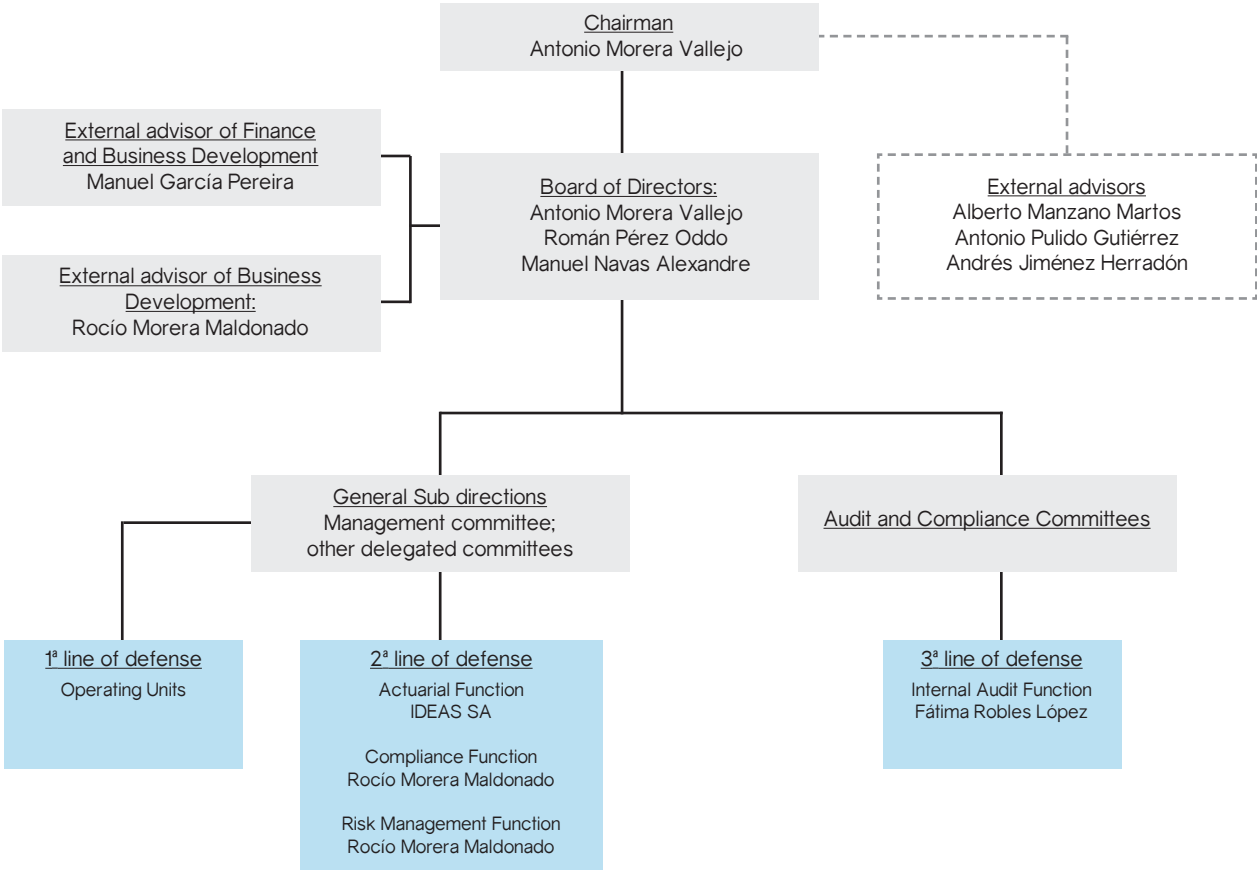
Chairman
Antonio Morera Vallejo

External advisor of Finance and Business Development
Manuel García Pereira

External advisor of Business Development:
Rocío Morera Maldonado

Board of Directors:
Antonio Morera Vallejo
Román Pérez Oddo
Manuel Navas Alexandre

External advisors
Alberto Manzano Martos
Antonio Pulido Gutiérrez
Andrés Jiménez Herradón

General Sub directions
Management committee;
other delegated committees

Audit and Compliance Committees

1ª line of defense
Operating Units

2ª line of defense
Actuarial Function
IDEAS SA

Compliance Function
Rocío Morera Maldonado

Risk Management Function
Rocío Morera Maldonado

3ª line of defense
Internal Audit Function
Fátima Robles López